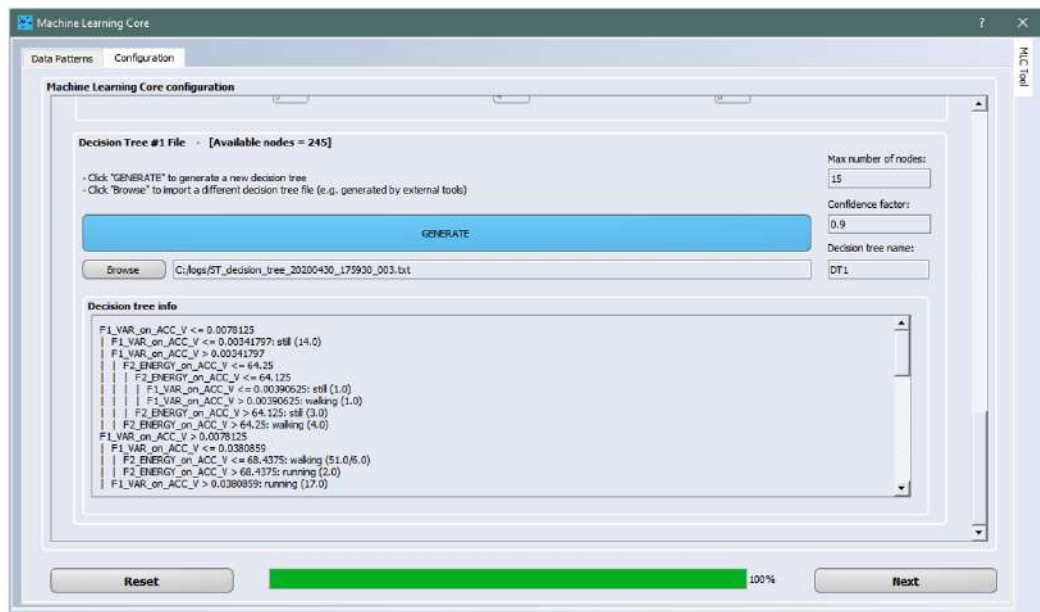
Machine Learning Core

? ×

Data Patterns Configuration

MLC Tool

Machine Learning Core configuration

Decision Tree #1 File - [Available nodes = 245]

- Click "GENERATE" to generate a new decision tree
- Click "Browse" to import a different decision tree file (e.g. generated by external tools)

Max number of nodes:
15

Confidence factor:
0.9

Decision tree name:
DT1

GENERATE

Browse C:/logs/ST_decision_tree_20200430_175930_003.txt

Decision tree info

F1_VAR_on_ACC_V <= 0.0078125
| F1_VAR_on_ACC_V <= 0.00341797: still (14.0)
| F1_VAR_on_ACC_V > 0.00341797
| | F2_ENERGY_on_ACC_V <= 64.25
| | | F2_ENERGY_on_ACC_V <= 64.125
| | | | F1_VAR_on_ACC_V <= 0.00390625: still (1.0)
| | | | F1_VAR_on_ACC_V > 0.00390625: walking (1.0)
| | | F2_ENERGY_on_ACC_V > 64.125: still (3.0)
| | F2_ENERGY_on_ACC_V > 64.25: walking (4.0)
F1_VAR_on_ACC_V > 0.0078125
| F1_VAR_on_ACC_V <= 0.0380859
| | F2_ENERGY_on_ACC_V <= 68.4375: walking (51.0/6.0)
| | F2_ENERGY_on_ACC_V > 68.4375: running (2.0)
| F1_VAR_on_ACC_V > 0.0380859: running (17.0)

Reset

100%

Next